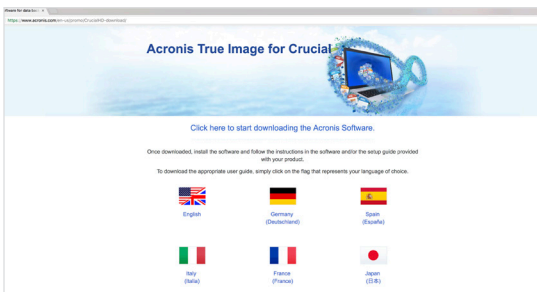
Acronis for data bac... ×

https://www.acronis.com/en-us/promo/Crucial/HD-download/

Acronis True Image for Crucial

Click here to start downloading the Acronis Software.

Once downloaded, install the software and follow the instructions in the software and/or the setup guide provided with your product.

To download the appropriate user guide, simply click on the flag that represents your language of choice.

English

Germany (Deutschland)

Spain (España)

Italy (Italia)

France (France)

Japan (日本)